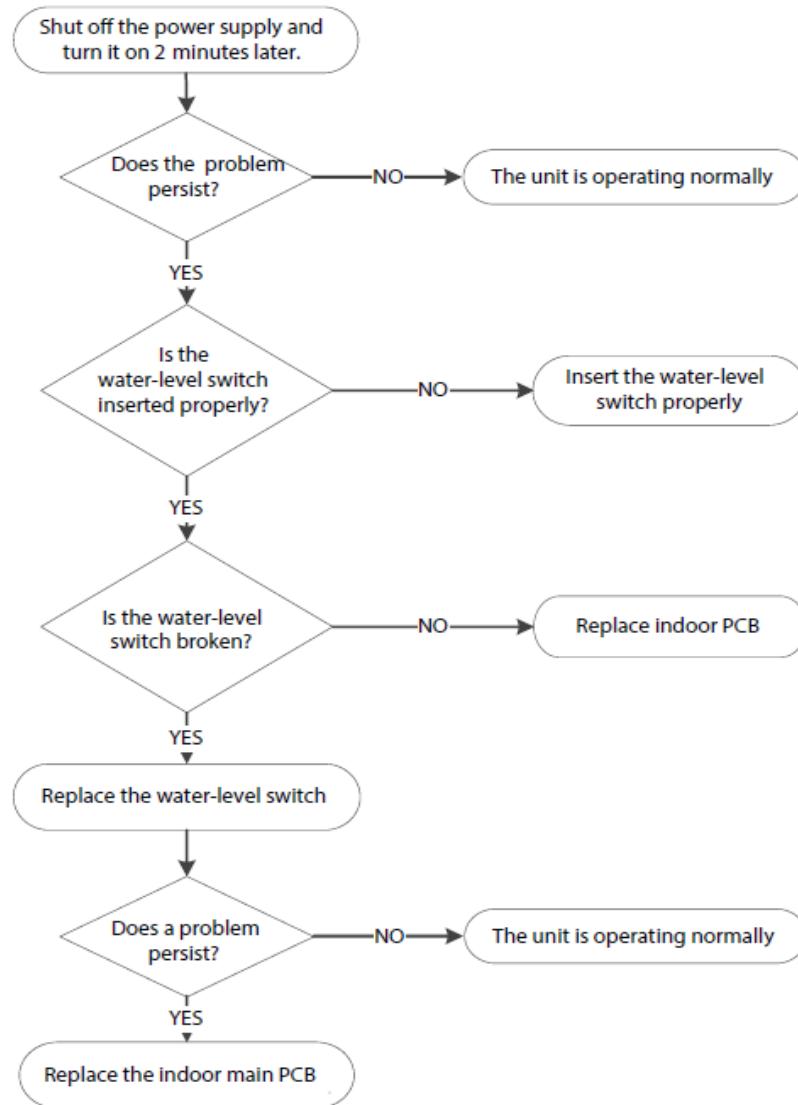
Shut off the power supply and turn it on 2 minutes later.

Does the problem persist?

NO

The unit is operating normally

YES

Is the water-level switch inserted properly?

NO

Insert the water-level switch properly

YES

Is the water-level switch broken?

NO

Replace indoor PCB

YES

Replace the water-level switch

Does a problem persist?

NO

The unit is operating normally

YES

Replace the indoor main PCB